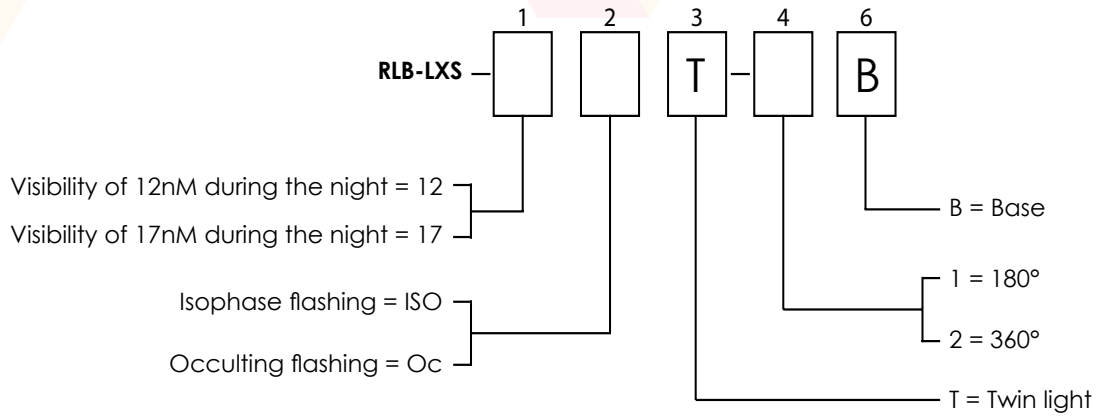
1 2 3 4 6

RLB-LXS – T – B

Visibility of 12nM during the night = 12
Visibility of 17nM during the night = 17

Isophase flashing = ISO
Occulting flashing = Oc

B = Base

1 = 180°
2 = 360°

T = Twin light